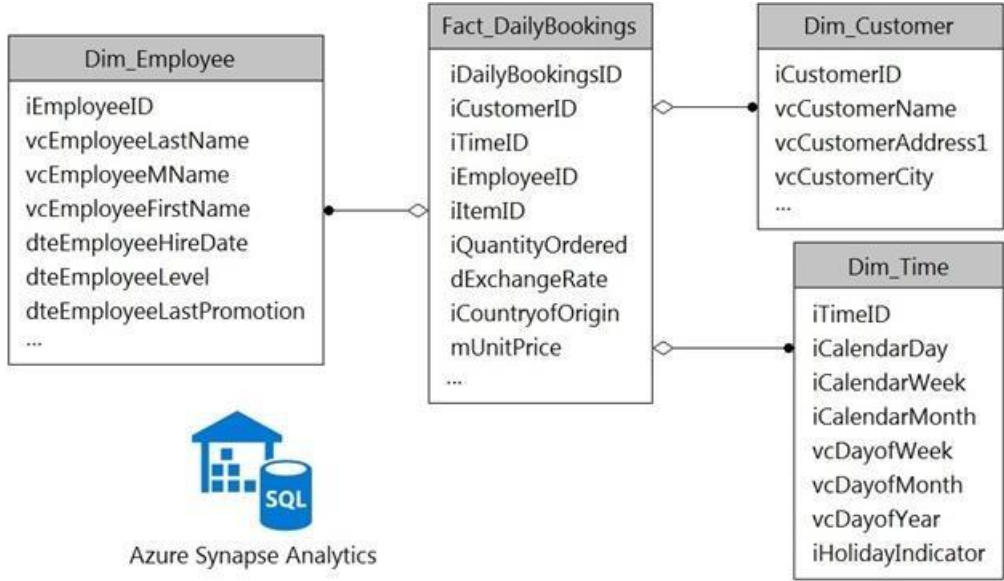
Dim_Employee

iEmployeeID
vcEmployeeLastName
vcEmployeeMName
vcEmployeeFirstName
dteEmployeeHireDate
dteEmployeeLevel
dteEmployeeLastPromotion
...

Fact_DailyBookings

iDailyBookingsID
iCustomerID
iTimeID
iEmployeeID
iItemID
iQuantityOrdered
dExchangeRate
iCountryofOrigin
mUnitPrice
...

Dim_Customer

iCustomerID
vcCustomerName
vcCustomerAddress1
vcCustomerCity
...

Dim_Time

iTimeID
iCalendarDay
iCalendarWeek
iCalendarMonth
vcDayofWeek
vcDayofMonth
vcDayofYear
iHolidayIndicator

SQL

Azure Synapse Analytics